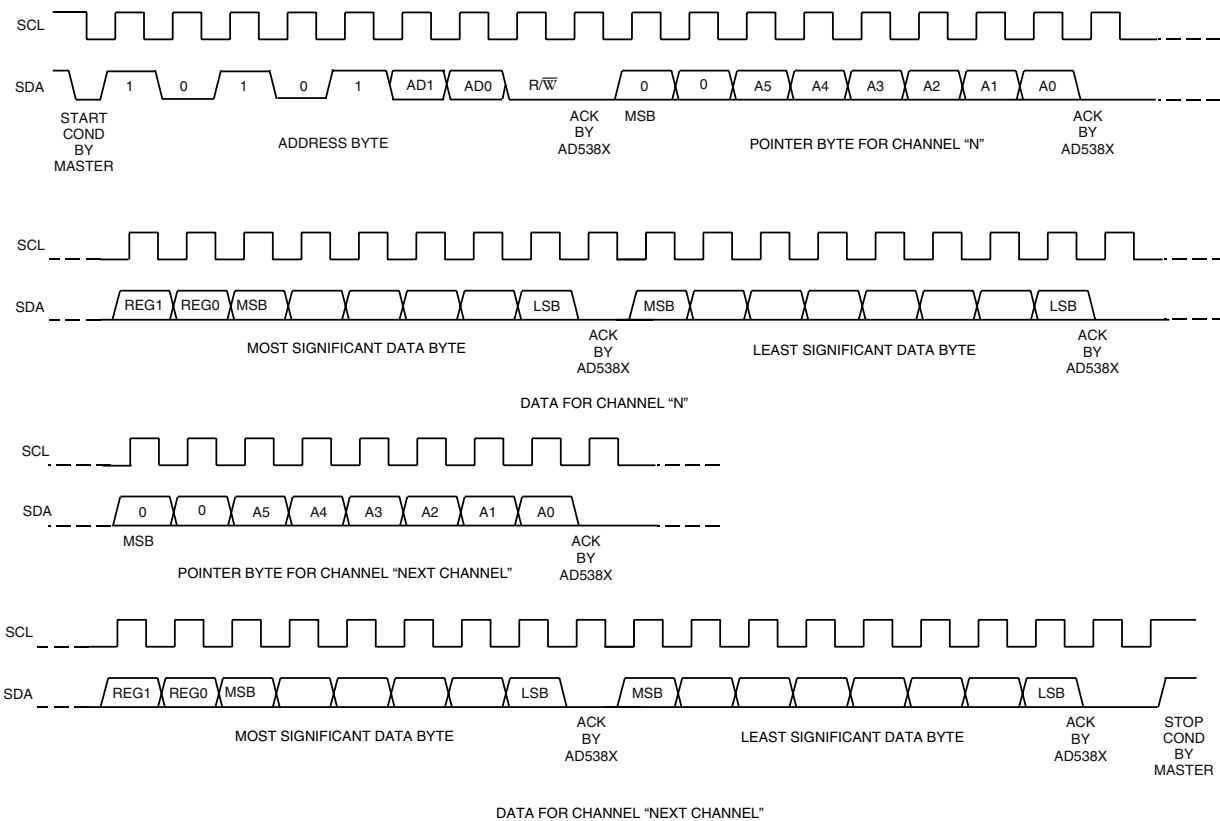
SCL

SDA 1 0 1 0 1 AD1 AD0 R/$\overline{W}$ 0 0 A5 A4 A3 A2 A1 A0

START COND BY MASTER

ADDRESS BYTE

ACK BY AD538X

MSB

POINTER BYTE FOR CHANNEL "N"

ACK BY AD538X

SCL

SDA REG1 REG0 MSB LSB MSB LSB

MOST SIGNIFICANT DATA BYTE

ACK BY AD538X

LEAST SIGNIFICANT DATA BYTE

ACK BY AD538X

DATA FOR CHANNEL "N"

SCL

SDA 0 0 A5 A4 A3 A2 A1 A0

MSB

ACK BY AD538X

POINTER BYTE FOR CHANNEL "NEXT CHANNEL"

SCL

SDA REG1 REG0 MSB LSB MSB LSB

MOST SIGNIFICANT DATA BYTE

ACK BY AD538X

LEAST SIGNIFICANT DATA BYTE

ACK BY AD538X

STOP COND BY MASTER

DATA FOR CHANNEL "NEXT CHANNEL"